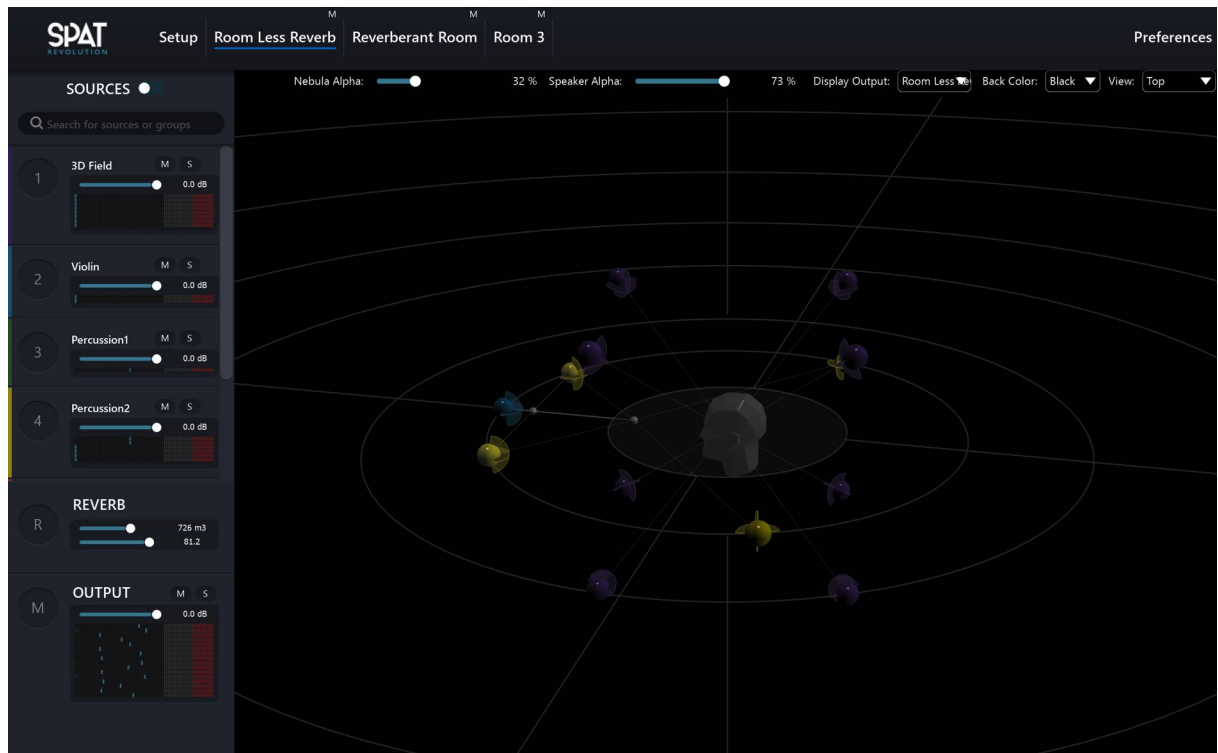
SPAT REVOLUTION

Setup
M
Room Less Reverb
M
Reverberant Room
M
Room 3
Preferences

SOURCES
Search for sources or groups

1
3D Field
M S
0.0 dB

2
Violin
M S
0.0 dB

3
Percussion1
M S
0.0 dB

4
Percussion2
M S
0.0 dB

R
REVERB
726 m3
81.2

M
OUTPUT
M S
0.0 dB

Nebula Alpha: 32 % Speaker Alpha: 73 % Display Output: Room Less Re Back Color: Black View: Top